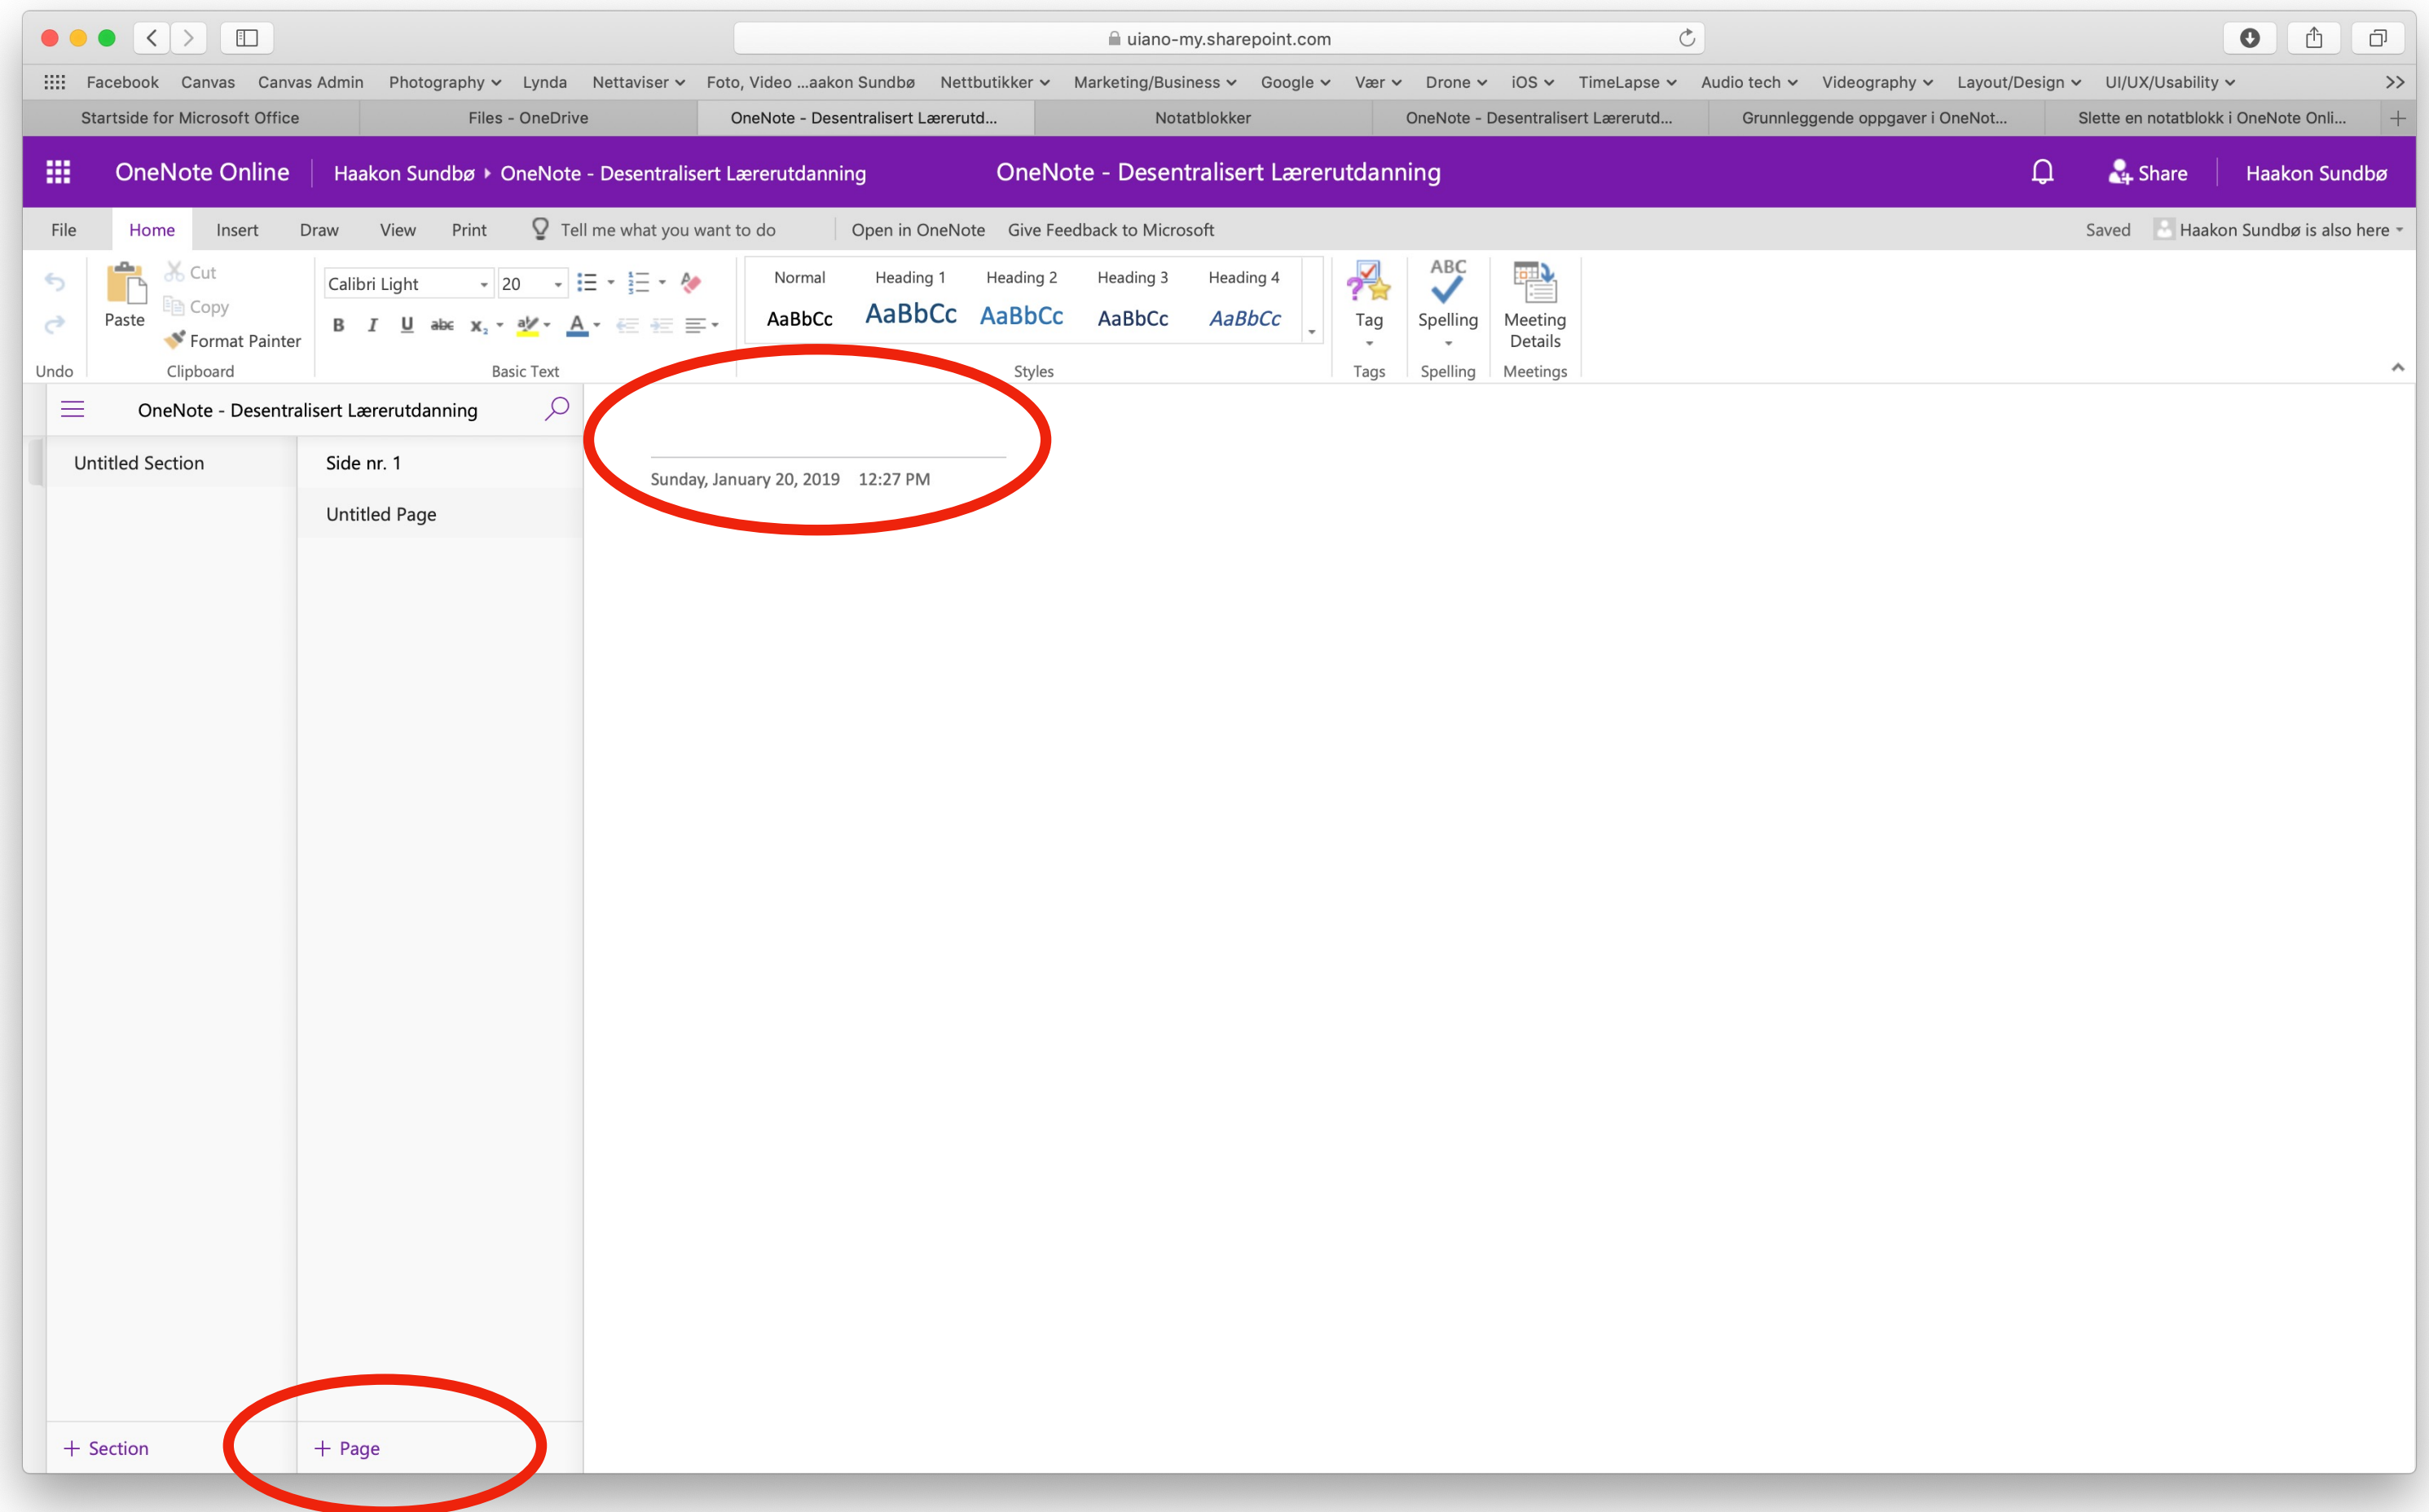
uiano-my.sharepoint.com

Facebook Canvas Canvas Admin Photography Lynda Nettaviser Foto, Video ...aakon Sundbø Nettbutikker Marketing/Business Google Vær Drone iOS TimeLapse Audio tech Videography Layout/Design UI/UX/Usability >>

Startside for Microsoft Office | Files - OneDrive | OneNote - Desentralisert Lærerutd... | Notatblokker | OneNote - Desentralisert Lærerutd... | Grunnleggende oppgaver i OneNot... | Slette en notatblokk i OneNote Onli... | +

OneNote Online | Haakon Sundbø ▸ OneNote - Desentralisert Lærerutdanning | OneNote - Desentralisert Lærerutdanning | Share | Haakon Sundbø

File Home Insert Draw View Print Tell me what you want to do | Open in OneNote Give Feedback to Microsoft | Saved | Haakon Sundbø is also here

Undo | Paste Cut Copy Format Painter | Clipboard | Calibri Light 20 | B I U abc | Basic Text | Normal AaBbCc | Heading 1 AaBbCc | Heading 2 AaBbCc | Heading 3 AaBbCc | Heading 4 AaBbCc | Styles | Tag | Tags | ABC Spelling | Spelling | Meeting Details | Meetings

OneNote - Desentralisert Lærerutdanning

Untitled Section

Side nr. 1

Untitled Page

Sunday, January 20, 2019 12:27 PM

+ Section

+ Page